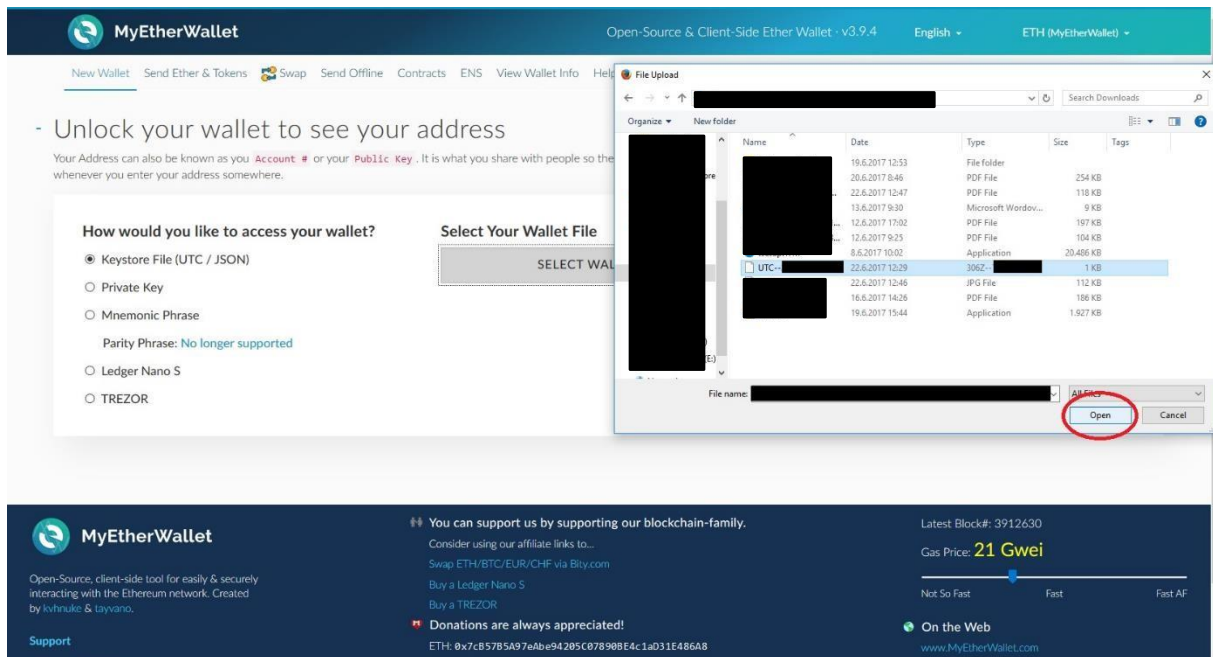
MyEtherWallet

Open-Source & Client-Side Ether Wallet · v3.9.4 English ETH (MyEtherWallet)

New Wallet Send Ether & Tokens Swap Send Offline Contracts ENS View Wallet Info Help

- Unlock your wallet to see your address

Your Address can also be known as you Account # or your Public Key . It is what you share with people so the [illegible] whenever you enter your address somewhere.

How would you like to access your wallet?

Keystore File (UTC / JSON)

Private Key

Mnemonic Phrase

Parity Phrase: No longer supported

Ledger Nano S

TREZOR

Select Your Wallet File

SELECT WAL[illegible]

File Upload

Search Downloads

Organize New folder

| Name | Date | Type | Size | Tags |
|---|---|---|---|---|
| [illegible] | 19.6.2017 12:53 | File folder | | |
| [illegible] | 20.6.2017 8:46 | PDF File | 254 KB | |
| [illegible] | 22.6.2017 12:47 | PDF File | 118 KB | |
| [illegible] | 13.6.2017 9:30 | Microsoft Wordov... | 9 KB | |
| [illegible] | 12.6.2017 17:02 | PDF File | 197 KB | |
| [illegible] | 12.6.2017 9:25 | PDF File | 104 KB | |
| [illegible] | 8.6.2017 10:02 | Application | 20.486 KB | |
| UTC--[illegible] | 22.6.2017 12:29 | 306Z--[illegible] | 1 KB | |
| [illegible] | 22.6.2017 12:46 | JPG File | 112 KB | |
| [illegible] | 16.6.2017 14:26 | PDF File | 186 KB | |
| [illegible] | 19.6.2017 15:44 | Application | 1.927 KB | |

File name: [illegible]

All Files

Open Cancel

MyEtherWallet

Open-Source, client-side tool for easily & securely interacting with the Ethereum network. Created by kvhnuke & tayvano.

Support

You can support us by supporting our blockchain-family.

Consider using our affiliate links to...

Swap ETH/BTC/EUR/CHF via Bity.com

Buy a Ledger Nano S

Buy a TREZOR

Donations are always appreciated!

ETH: 0x7cB57B5A97eAbe94205C07890BE4c1aD31E486A8

Latest Block#: 3912630

Gas Price: 21 Gwei

Not So Fast Fast Fast AF

On the Web

www.MyEtherWallet.com